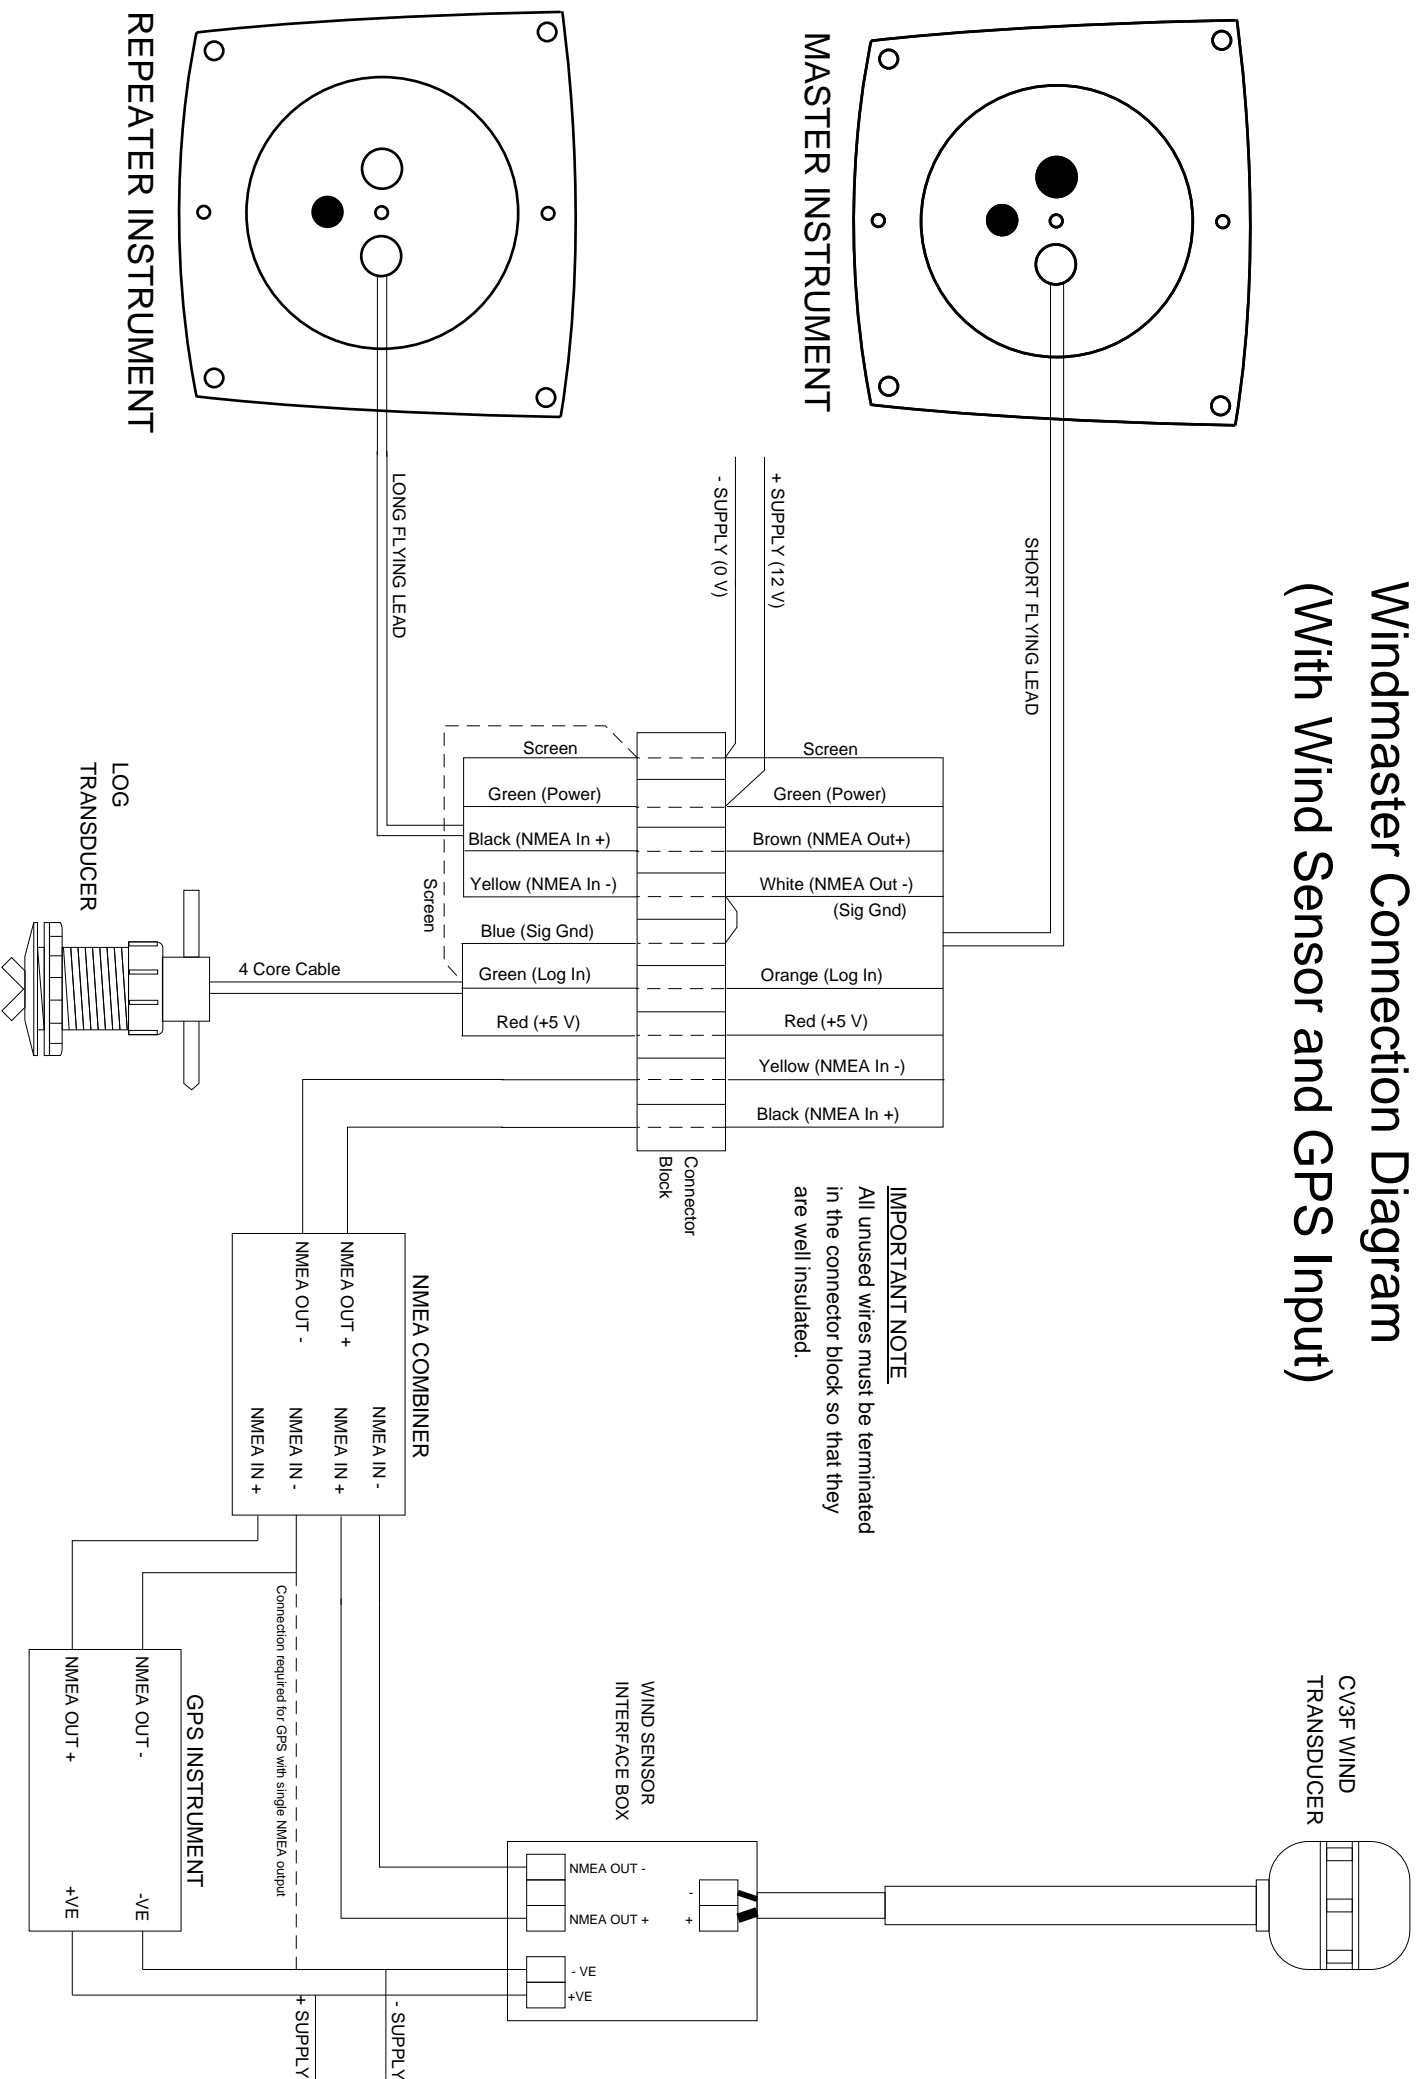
Windmaster Connection Diagram
(With Wind Sensor and GPS Input)

MASTER INSTRUMENT

REPEATER INSTRUMENT

SHORT FLYING LEAD

LONG FLYING LEAD

+ SUPPLY (12 V)

- SUPPLY (0 V)

Screen
Green (Power)
Black (NMEA In +)
Yellow (NMEA In -)
Blue (Sig Gnd)
Green (Log In)
Red (+5 V)

Screen
Green (Power)
Brown (NMEA Out+)
White (NMEA Out -)
(Sig Gnd)
Orange (Log In)
Red (+5 V)
Yellow (NMEA In -)
Black (NMEA In +)

Screen

Connector Block

LOG TRANSDUCER

4 Core Cable

IMPORTANT NOTE
All unused wires must be terminated in the connector block so that they are well insulated.

NMEA COMBINER
NMEA OUT +
NMEA OUT -
NMEA IN -
NMEA IN +
NMEA IN -
NMEA IN +

CV3F WIND TRANSDUCER

WIND SENSOR INTERFACE BOX
NMEA OUT -
NMEA OUT +
-
+
- VE
+VE

GPS INSTRUMENT
NMEA OUT -
NMEA OUT +
-VE
+VE

Connection required for GPS with single NMEA output

+ SUPPLY

- SUPPLY